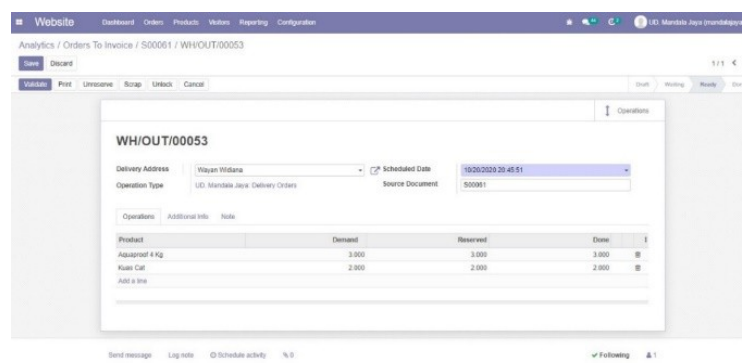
Website Dashboard Orders Products Visitors Reporting Configuration

UD. Mandala Jaya (mandalajaya

Analytics / Orders To Invoice / S00061 / WH/OUT/00053

Save Discard

1 / 1

Validate Print Unreserve Scrap Unlock Cancel

Draft Waiting Ready Don

Operations

WH/OUT/00053

Delivery Address Wayan Widiana

Scheduled Date 10/20/2020 20:45:51

Operation Type UD. Mandala Jaya: Delivery Orders

Source Document S00061

Operations Additional Info Note

| Product | Demand | Reserved | Done |
|---|---|---|---|
| Aquaproof 4 Kg | 3.000 | 3.000 | 3.000 |
| Kuas Cat | 2.000 | 2.000 | 2.000 |
| Add a line | | | |

Send message Log note Schedule activity 0

Following 1